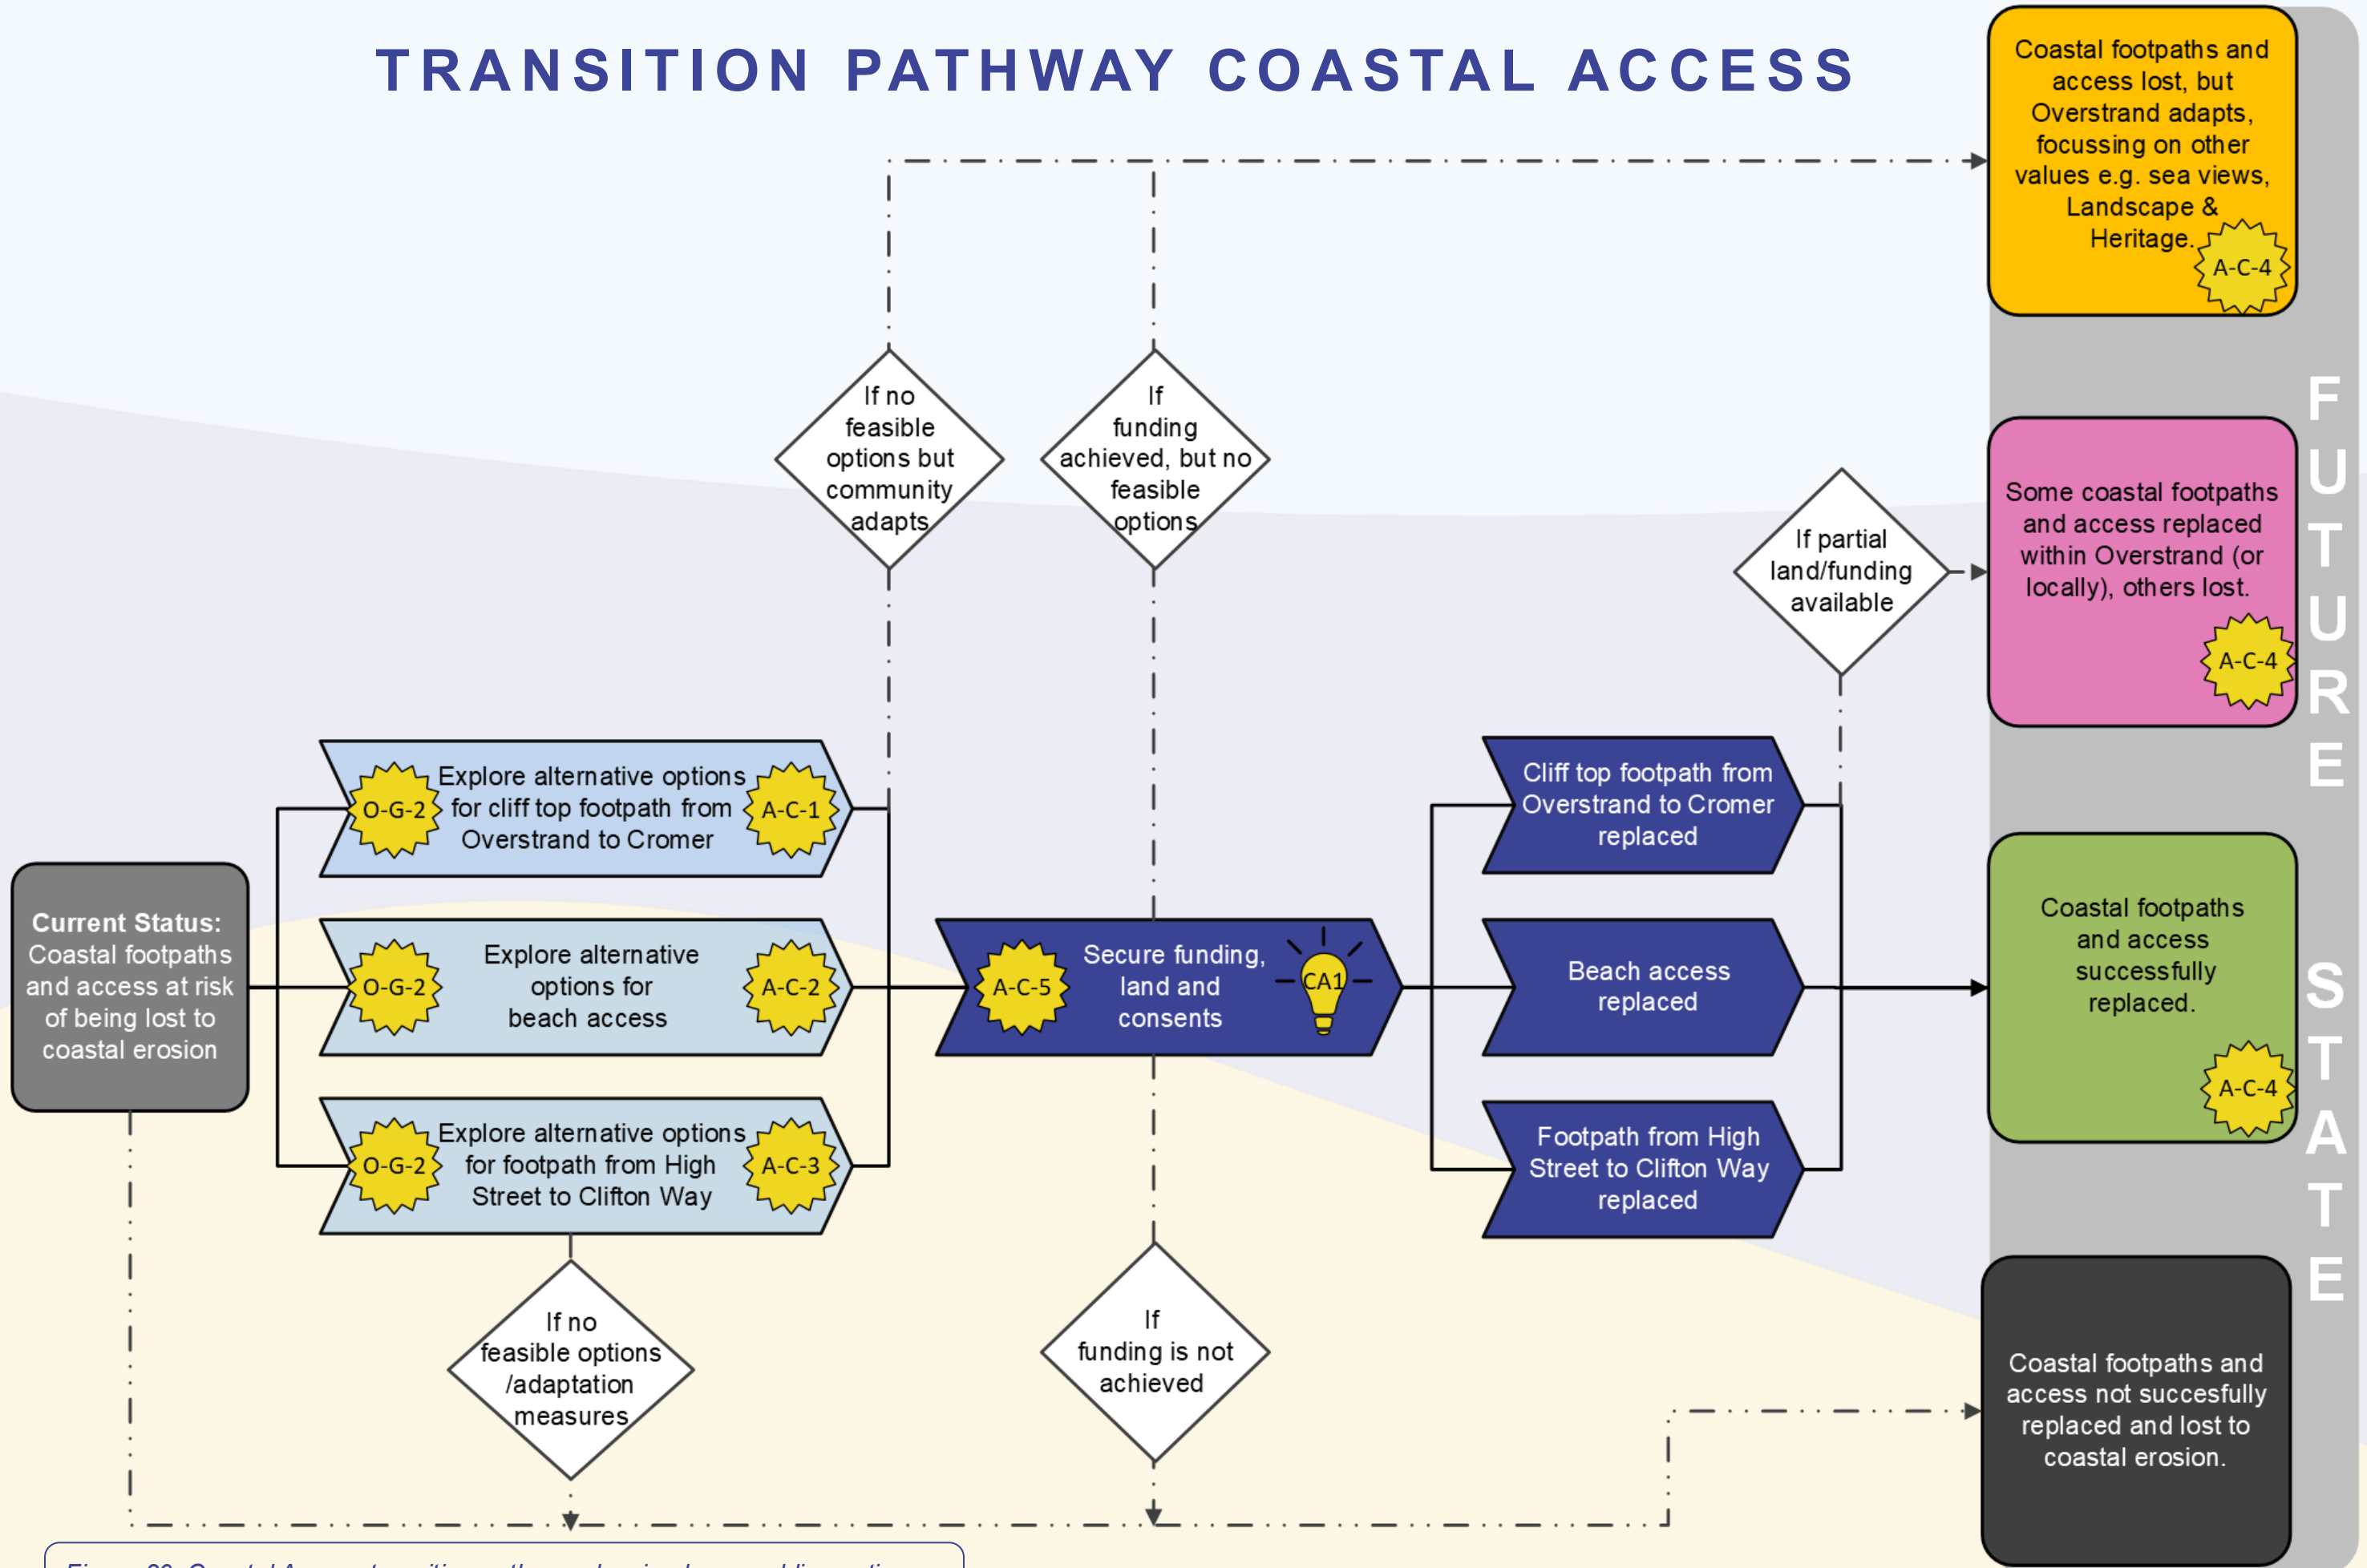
TRANSITION PATHWAY COASTAL ACCESS

Current Status: Coastal footpaths and access at risk of being lost to coastal erosion

O-G-2 Explore alternative options for cliff top footpath from Overstrand to Cromer A-C-1

O-G-2 Explore alternative options for beach access A-C-2

O-G-2 Explore alternative options for footpath from High Street to Clifton Way A-C-3

If no feasible options but community adapts

If funding achieved, but no feasible options

A-C-5 Secure funding, land and consents CA1

If no feasible options /adaptation measures

If funding is not achieved

Cliff top footpath from Overstrand to Cromer replaced

Beach access replaced

Footpath from High Street to Clifton Way replaced

If partial land/funding available

Coastal footpaths and access lost, but Overstrand adapts, focussing on other values e.g. sea views, Landscape & Heritage. A-C-4

Some coastal footpaths and access replaced within Overstrand (or locally), others lost. A-C-4

Coastal footpaths and access successfully replaced. A-C-4

Coastal footpaths and access not succesfully replaced and lost to coastal erosion.

FUTURE STATE

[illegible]